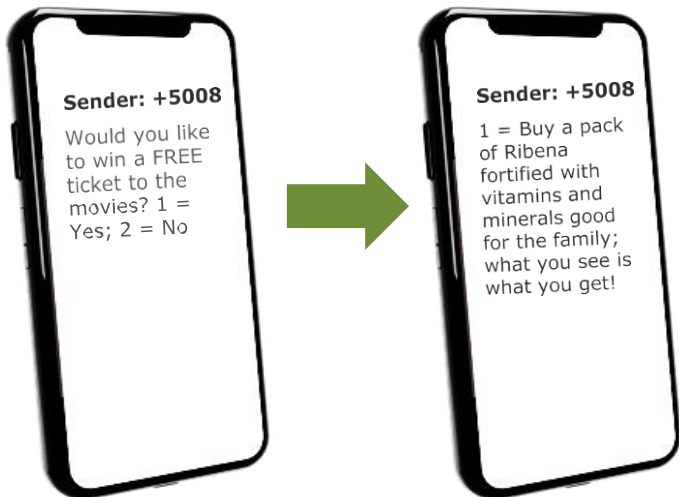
Sender: +5008

Would you like to win a FREE ticket to the movies? 1 = Yes; 2 = No

Sender: +5008

1 = Buy a pack of Ribena fortified with vitamins and minerals good for the family; what you see is what you get!